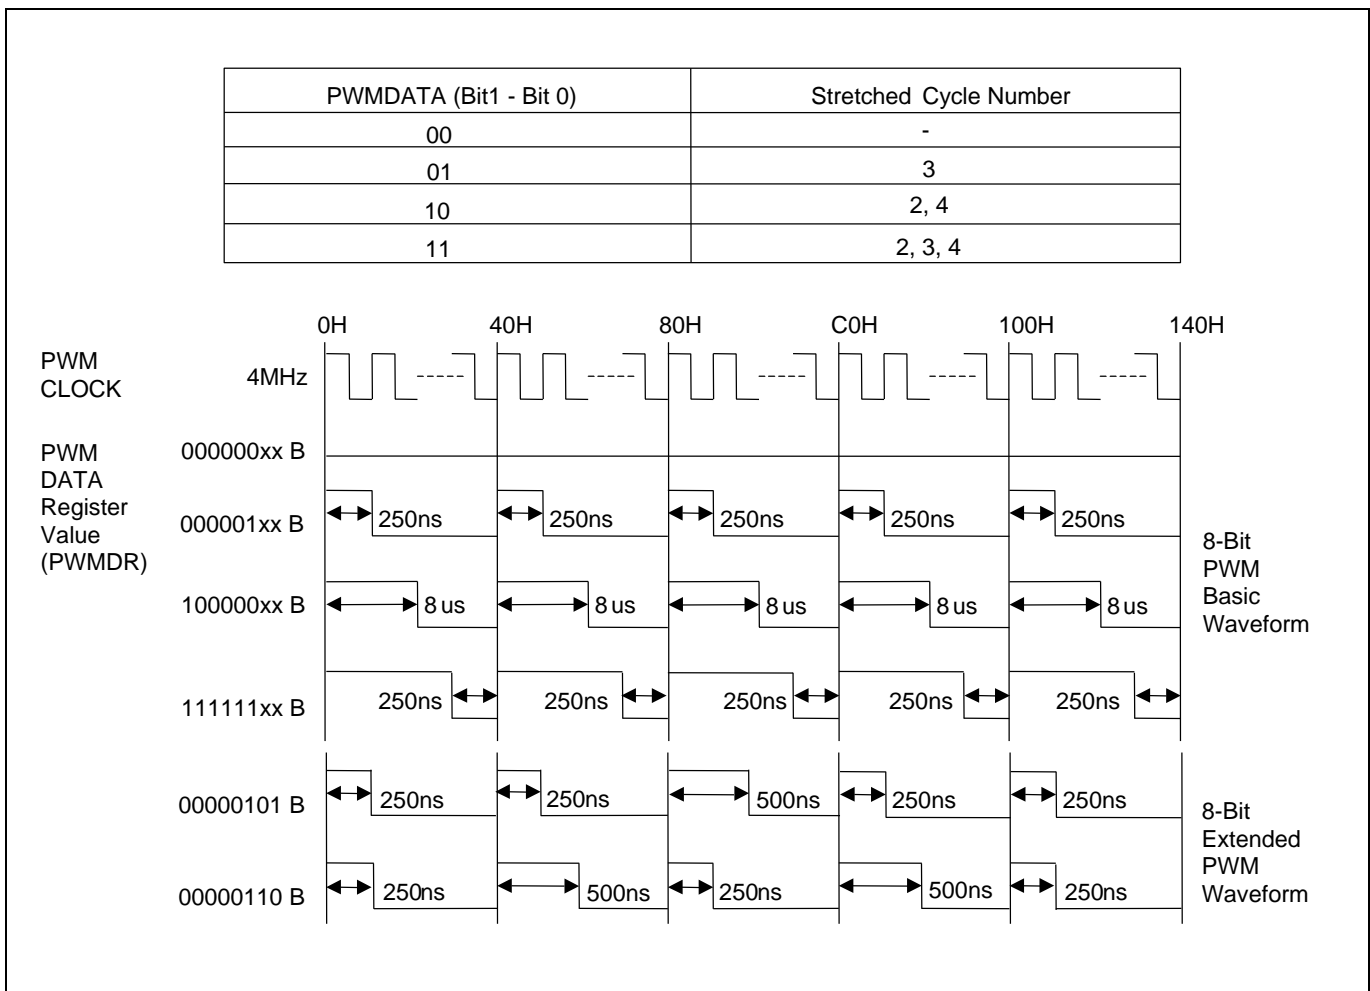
| PWMDATA (Bit1 - Bit 0) | Stretched Cycle Number |
|---|---|
| 00 | - |
| 01 | 3 |
| 10 | 2, 4 |
| 11 | 2, 3, 4 |

0H 40H 80H C0H 100H 140H

PWM CLOCK 4MHz ----- ----- ----- ----- -----

PWM DATA Register Value (PWMDR)

000000xx B

000001xx B 250ns 250ns 250ns 250ns 250ns

100000xx B 8 us 8 us 8 us 8 us 8 us

111111xx B 250ns 250ns 250ns 250ns 250ns

8-Bit PWM Basic Waveform

00000101 B 250ns 250ns 500ns 250ns 250ns

00000110 B 250ns 500ns 250ns 500ns 250ns

8-Bit Extended PWM Waveform